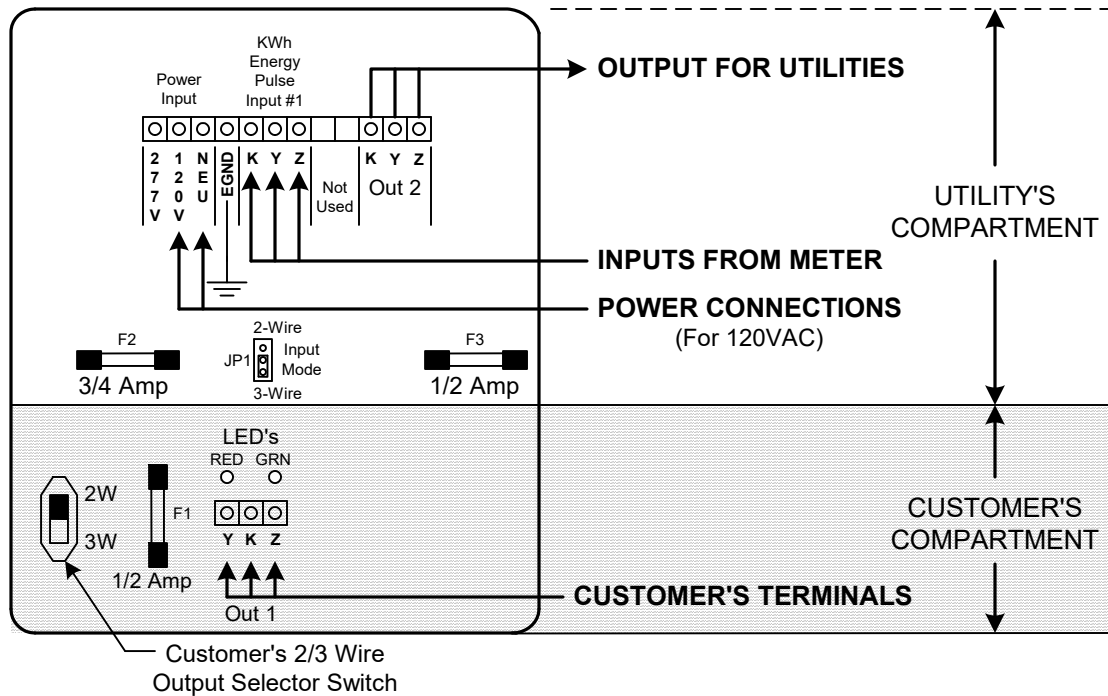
Power Input

KWh Energy Pulse Input #1

OUTPUT FOR UTILITIES

277V

120V

NEU

EGND

K Y Z

Not Used

K Y Z

Out 2

UTILITY'S COMPARTMENT

INPUTS FROM METER

POWER CONNECTIONS
(For 120VAC)

F2

3/4 Amp

2-Wire

JP1

Input Mode

3-Wire

F3

1/2 Amp

LED's

RED GRN

2W

3W

F1

1/2 Amp

Y K Z

Out 1

CUSTOMER'S COMPARTMENT

CUSTOMER'S TERMINALS

Customer's 2/3 Wire Output Selector Switch